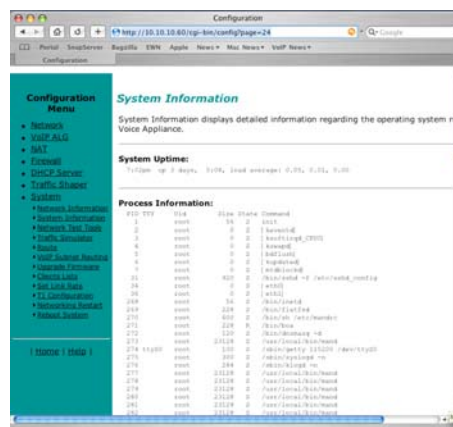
Configuration

http://10.10.10.60/cgi-bin/config?page=24

Portal SnapServer Bugzilla EWN Apple News Mac News VoIP News

Configuration

Configuration Menu

Network
VoIP ALG
NAT
Firewall
DHCP Server
Traffic Shaper
System
Network Information
System Information
Network Test Tools
Traffic Simulator
Route
VoIP Subnet Routing
Upgrade Firmware
Clients Lists
Set Link Rate
T1 Configuration
Networking Restart
Reboot System

[ Home | Help ]

System Information

System Information displays detailed information regarding the operating system r Voice Appliance.

System Uptime:

7:02pm up 3 days, 5:08, load average: 0.05, 0.01, 0.00

Process Information:

| PID | TTY | Uid | Size | State | Command |
|---|---|---|---|---|---|
| 1 | | root | 56 | S | init |
| 2 | | root | 0 | S | [keventd] |
| 3 | | root | 0 | S | [ksoftirqd_CPU0] |
| 4 | | root | 0 | S | [kswapd] |
| 5 | | root | 0 | S | [bdflush] |
| 6 | | root | 0 | S | [kupdated] |
| 7 | | root | 0 | S | [mtdblockd] |
| 31 | | root | 820 | S | /bin/sshd -f /etc/sshd_config |
| 34 | | root | 0 | S | [eth0] |
| 36 | | root | 0 | S | [eth1] |
| 268 | | root | 56 | S | /bin/inetd |
| 269 | | root | 228 | S | /bin/flatfsd |
| 270 | | root | 400 | S | /bin/sh /etc/maindv |
| 271 | | root | 228 | R | /bin/boa |
| 272 | | root | 320 | S | /bin/dnsmasq -n |
| 273 | | root | 23128 | S | /usr/local/bin/mand |
| 274 | ttyS0 | root | 100 | S | /sbin/getty 115200 /dev/ttyS0 |
| 275 | | root | 300 | S | /sbin/syslogd -n |
| 276 | | root | 244 | S | /sbin/klogd -n |
| 277 | | root | 23128 | S | /usr/local/bin/mand |
| 278 | | root | 23128 | S | /usr/local/bin/mand |
| 279 | | root | 23128 | S | /usr/local/bin/mand |
| 280 | | root | 23128 | S | /usr/local/bin/mand |
| 281 | | root | 23128 | S | /usr/local/bin/mand |
| 282 | | root | 23128 | S | /usr/local/bin/mand |